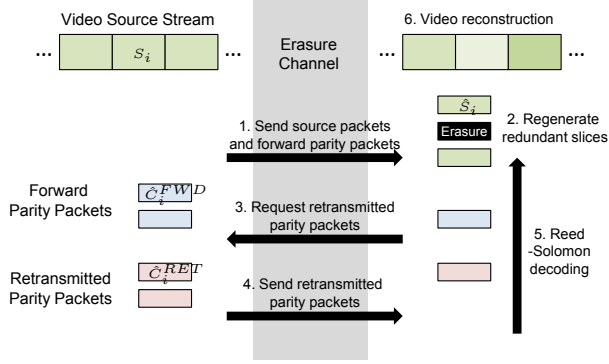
Video Source Stream

... $s_i$ ...

Erasure Channel

6. Video reconstruction

... ...

$\hat{s}_i$

1. Send source packets and forward parity packets

Erasure

2. Regenerate redundant slices

Forward Parity Packets

$\hat{c}_i^{FWD}$

3. Request retransmitted parity packets

5. Reed -Solomon decoding

Retransmitted Parity Packets

$\hat{c}_i^{RET}$

4. Send retransmitted parity packets